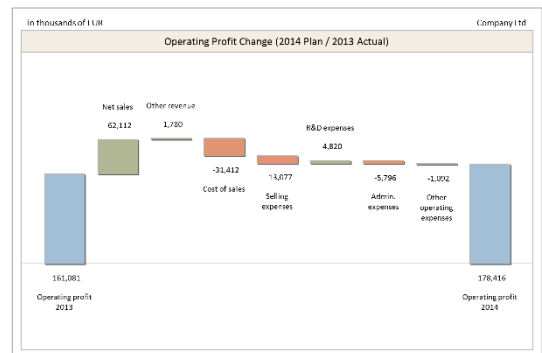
in thousands of EUR

Company Ltd

Operating Profit Change (2014 Plan / 2013 Actual)

Net sales
62,112

Other revenue
1,780

-31,412
Cost of sales

-13,077
Selling expenses

R&D expenses
4,820

-5,796
Admin. expenses

-1,092
Other operating expenses

161,081
Operating profit 2013

178,416
Operating profit 2014